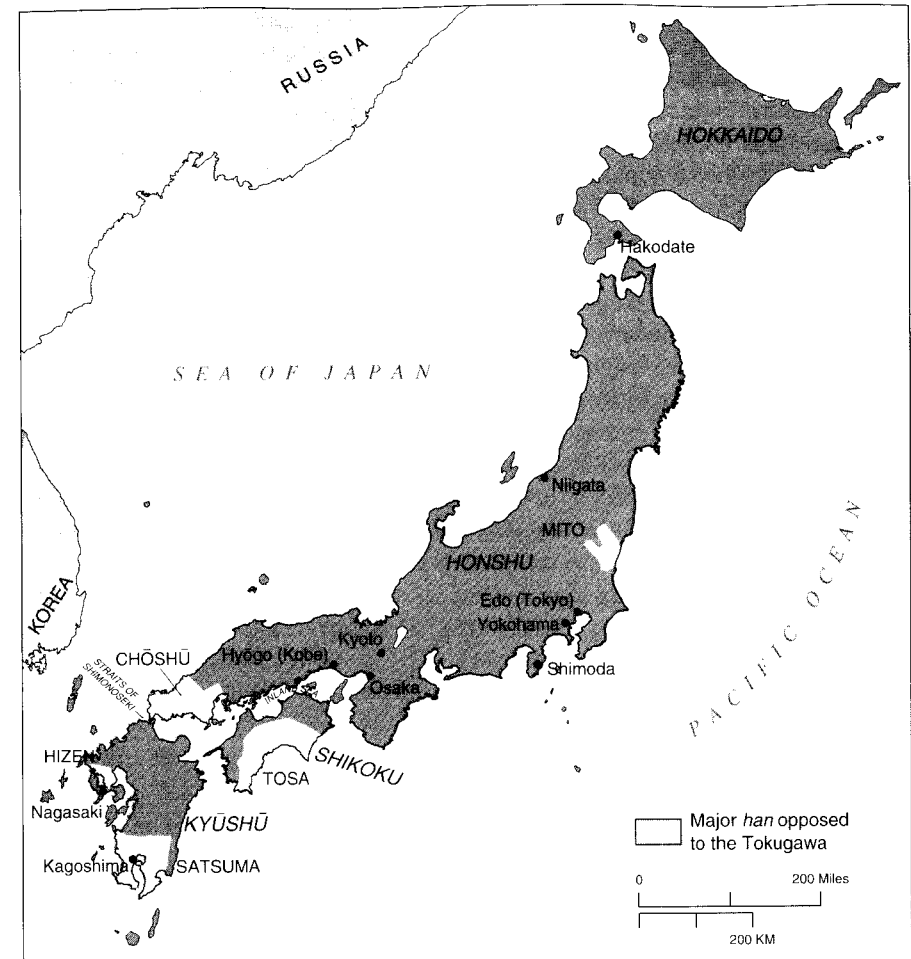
RUSSIA

HOKKAIDO

Hakodate

SEA OF JAPAN

Niigata

MITO

PACIFIC OCEAN

HONSHU

KOREA

Edo (Tokyo)

Yokohama

Kyoto

CHŌSHŪ

Hyōgo (Kobe)

STRAITS OF SHIMONOSEKI

Shimoda

INLAND

Osaka

HIZEN

TOSA

SHIKOKU

Nagasaki

KYŪSHŪ

Kagoshima

SATSUMA

Major *han* opposed to the Tokugawa

0

200 Miles

200 KM